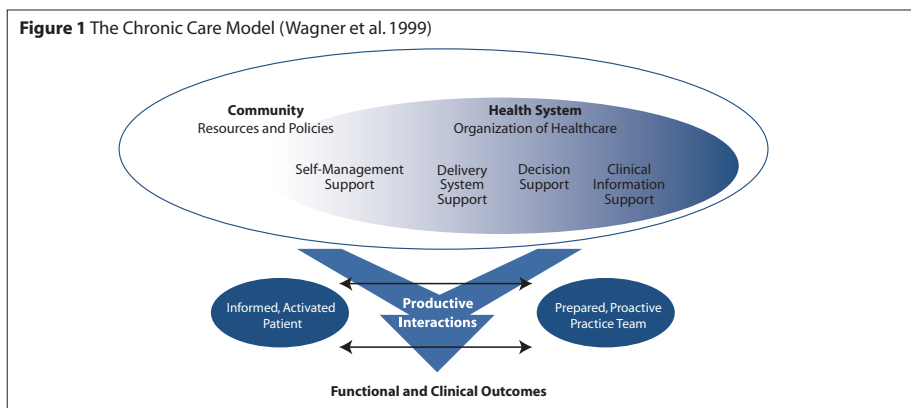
**Figure 1** The Chronic Care Model (Wagner et al. 1999)

**Community**
Resources and Policies

**Health System**
Organization of Healthcare

Self-Management Support

Delivery System Support

Decision Support

Clinical Information Support

Informed, Activated Patient

**Productive Interactions**

Prepared, Proactive Practice Team

**Functional and Clinical Outcomes**